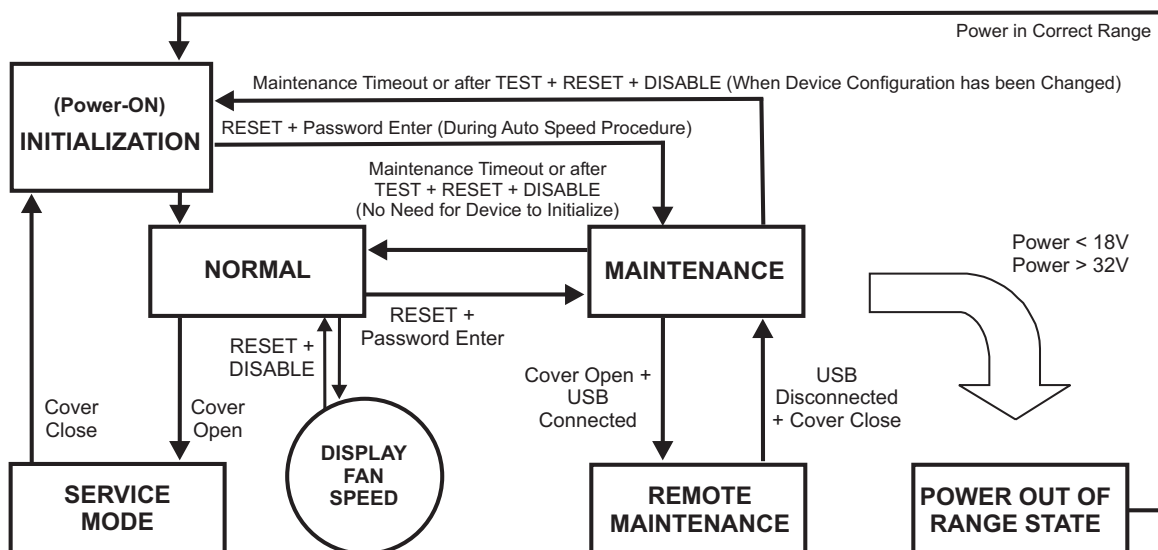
Power in Correct Range

Maintenance Timeout or after TEST + RESET + DISABLE (When Device Configuration has been Changed)

(Power-ON)
INITIALIZATION

RESET + Password Enter (During Auto Speed Procedure)

Maintenance Timeout or after TEST + RESET + DISABLE (No Need for Device to Initialize)

NORMAL

MAINTENANCE

Power < 18V
Power > 32V

RESET + Password Enter

RESET + DISABLE

Cover Close

Cover Open

DISPLAY FAN SPEED

Cover Open + USB Connected

USB Disconnected + Cover Close

SERVICE MODE

REMOTE MAINTENANCE

POWER OUT OF RANGE STATE